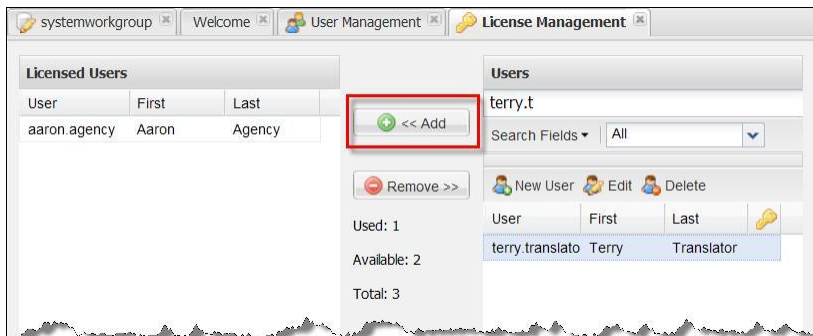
systemworkgroup | Welcome | User Management | License Management

Licensed Users

| User | First | Last |
|---|---|---|
| aaron.agency | Aaron | Agency |

<< Add

Remove >>

Used: 1

Available: 2

Total: 3

Users

terry.t

Search Fields ▾ | All

New User Edit Delete

| User | First | Last |
|---|---|---|
| terry.translato | Terry | Translator |